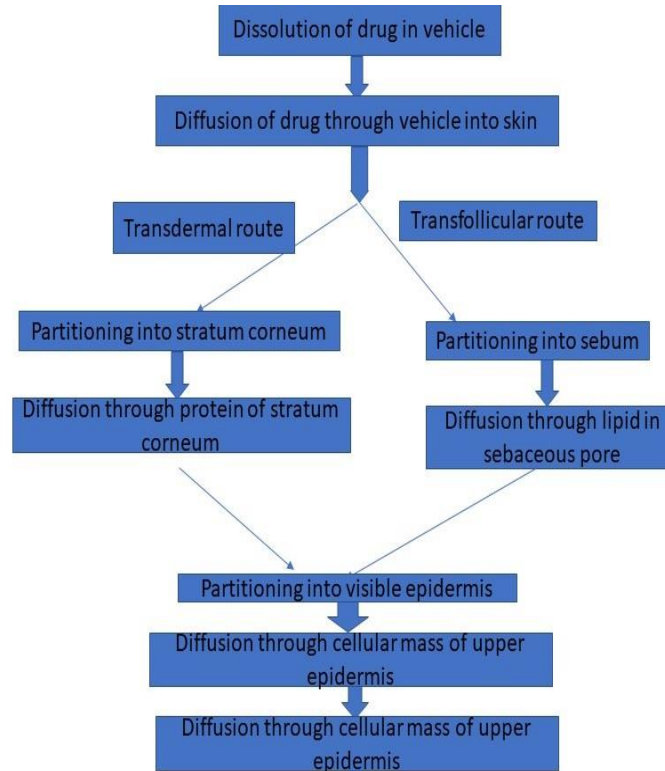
Dissolution of drug in vehicle

Diffusion of drug through vehicle into skin

Transdermal route

Transfollicular route

Partitioning into stratum corneum

Diffusion through protein of stratum corneum

Partitioning into sebum

Diffusion through lipid in sebaceous pore

Partitioning into visible epidermis

Diffusion through cellular mass of upper epidermis

Diffusion through cellular mass of upper epidermis